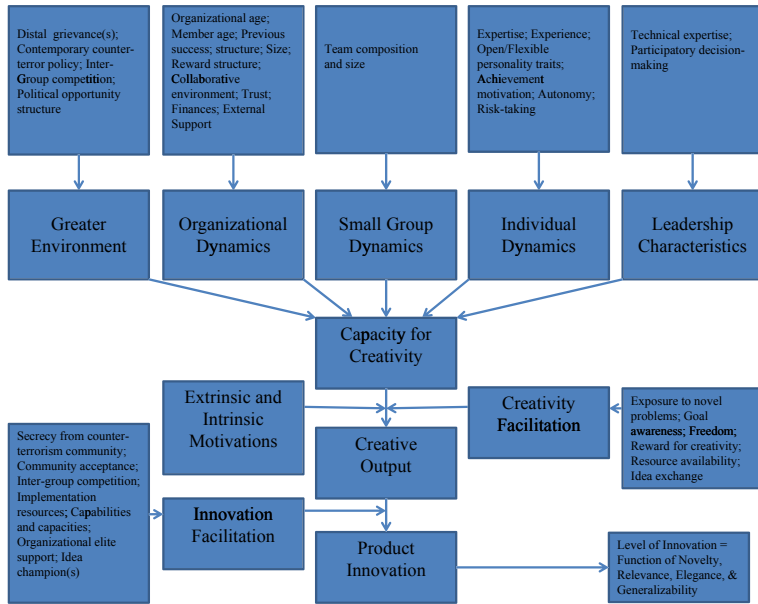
Distal grievance(s); Contemporary counter-terror policy; Inter-Group competition; Political opportunity structure

Organizational age; Member age; Previous success; structure; Size; Reward structure; Collaborative environment; Trust; Finances; External Support

Team composition and size

Expertise; Experience; Open/Flexible personality traits; Achievement motivation; Autonomy; Risk-taking

Technical expertise; Participatory decision-making

Greater Environment

Organizational Dynamics

Small Group Dynamics

Individual Dynamics

Leadership Characteristics

Capacity for Creativity

Extrinsic and Intrinsic Motivations

Creativity Facilitation

Exposure to novel problems; Goal awareness; Freedom; Reward for creativity; Resource availability; Idea exchange

Creative Output

Secrecy from counter-terrorism community; Community acceptance; Inter-group competition; Implementation resources; Capabilities and capacities; Organizational elite support; Idea champion(s)

Innovation Facilitation

Product Innovation

Level of Innovation = Function of Novelty, Relevance, Elegance, & Generalizability